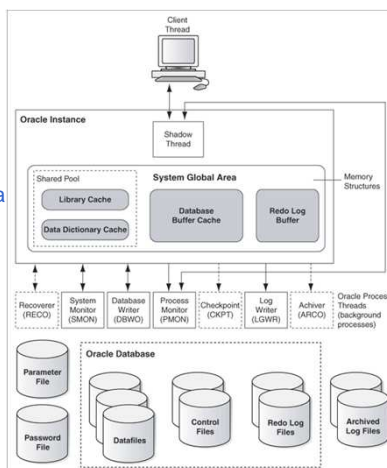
Client Thread

Oracle Instance

Shadow Thread

a

Shared Pool

Library Cache

Data Dictionary Cache

System Global Area

Database Buffer Cache

Redo Log Buffer

Memory Structures

Recoverer (RECO)

System Monitor (SMON)

Database Writer (DBWO)

Process Monitor (PMON)

Checkpoint (CKPT)

Log Writer (LGWR)

Achiver (ARCO)

Oracle Proces Threads (background processes)

Parameter File

Password File

Oracle Database

Datafiles

Control Files

Redo Log Files

Archived Log Files